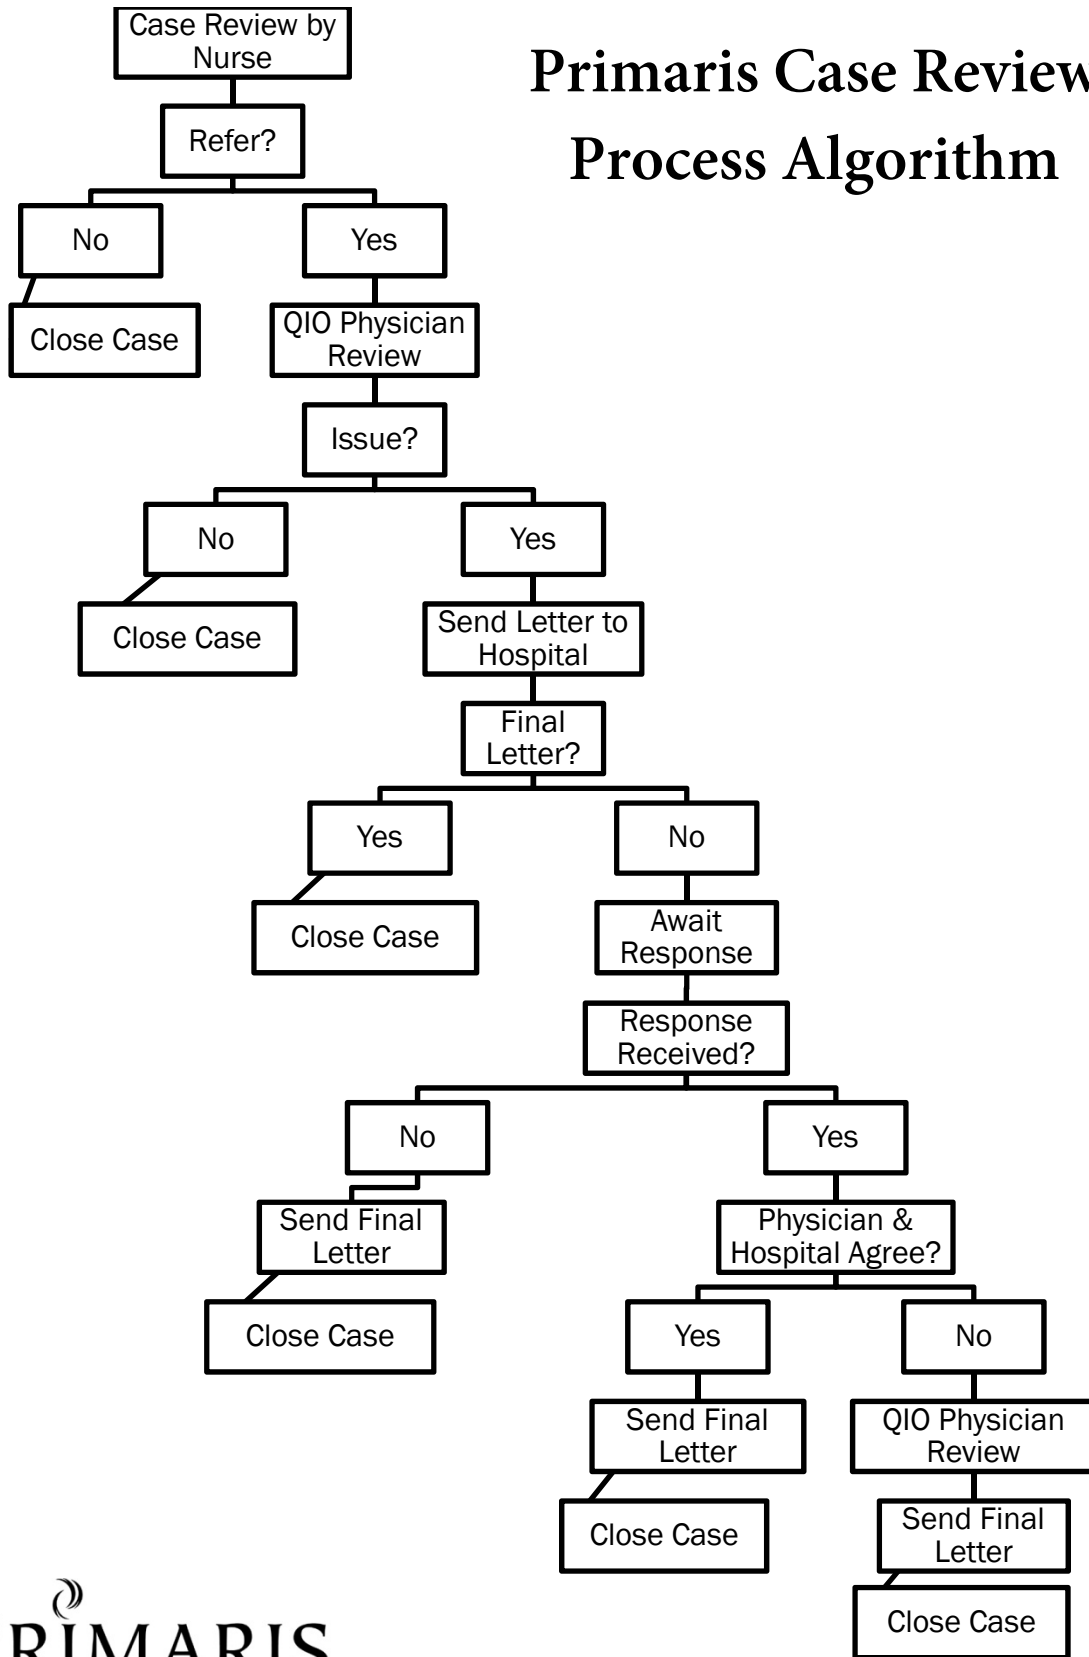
Primaris Case Review Process Algorithm

Case Review by Nurse

Refer?

No

Close Case

Yes

QIO Physician Review

Issue?

No

Close Case

Yes

Send Letter to Hospital

Final Letter?

Yes

Close Case

No

Await Response

Response Received?

No

Send Final Letter

Close Case

Yes

Physician & Hospital Agree?

Yes

Send Final Letter

Close Case

No

QIO Physician Review

Send Final Letter

Close Case

PRIMARIS